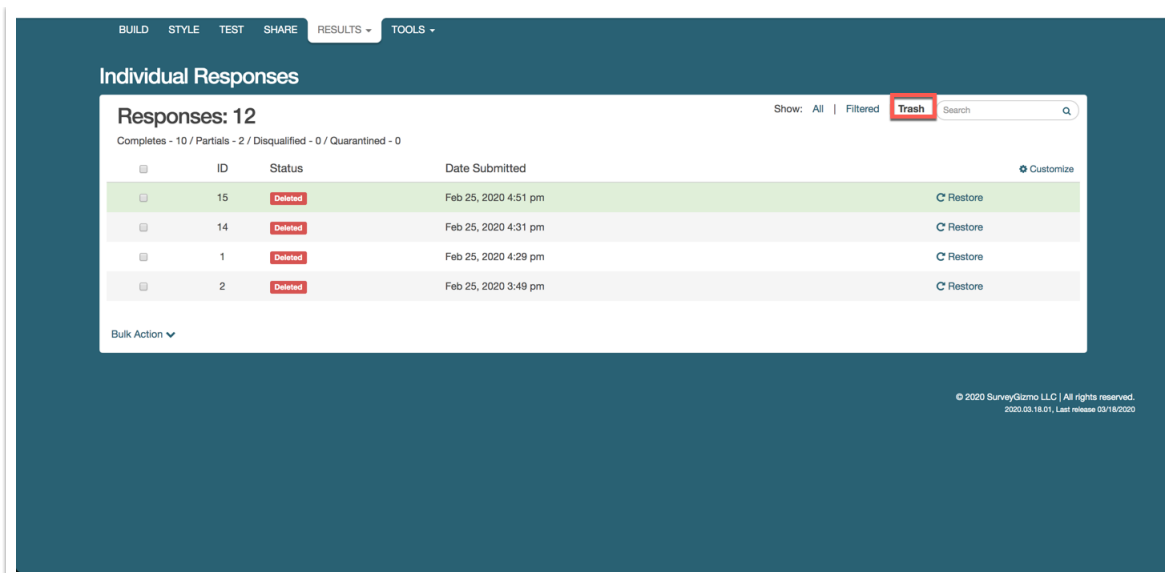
BUILD STYLE TEST SHARE RESULTS ▾ TOOLS ▾

Individual Responses

Responses: 12

Show: All | Filtered Trash Search

Completes - 10 / Partials - 2 / Disqualified - 0 / Quarantined - 0

| | ID | Status | Date Submitted | Customize |
|---|---|---|---|---|
| | 15 | Deleted | Feb 25, 2020 4:51 pm | Restore |
| | 14 | Deleted | Feb 25, 2020 4:31 pm | Restore |
| | 1 | Deleted | Feb 25, 2020 4:29 pm | Restore |
| | 2 | Deleted | Feb 25, 2020 3:49 pm | Restore |

Bulk Action

© 2020 SurveyGizmo LLC | All rights reserved.
2020.03.18.01, Last release 03/18/2020